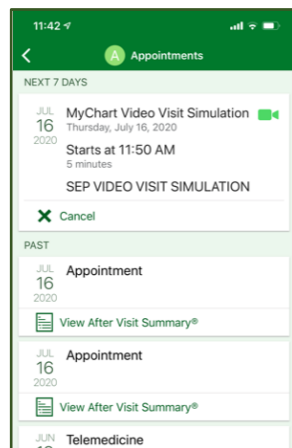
11:42

A Appointments

NEXT 7 DAYS

JUL 16 2020

MyChart Video Visit Simulation
Thursday, July 16, 2020

Starts at 11:50 AM
5 minutes

SEP VIDEO VISIT SIMULATION

Cancel

PAST

JUL 16 2020

Appointment

View After Visit Summary®

JUL 16 2020

Appointment

View After Visit Summary®

JUN

Telemedicine